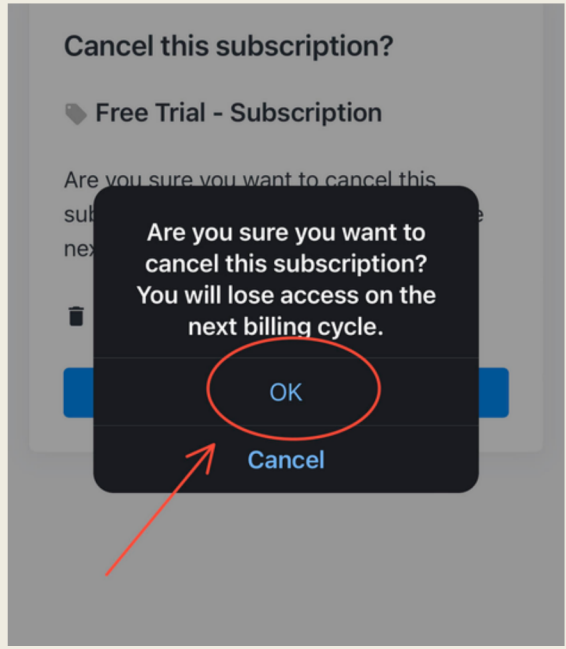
Cancel this subscription?

Free Trial - Subscription

Are you sure you want to cancel this sub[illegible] nex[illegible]

Are you sure you want to cancel this subscription? You will lose access on the next billing cycle.

OK

Cancel